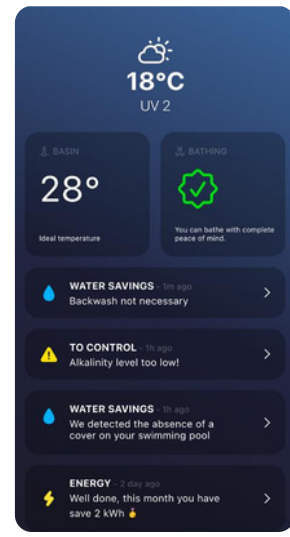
18°C
UV 2

BASIN
28°
Ideal temperature

BATHING
You can bathe with complete peace of mind.

WATER SAVINGS · 1m ago
Backwash not necessary

TO CONTROL · 1h ago
Alkalinity level too low!

WATER SAVINGS · 1h ago
We detected the absence of a cover on your swimming pool

ENERGY · 2 day ago
Well done, this month you have save 2 kWh